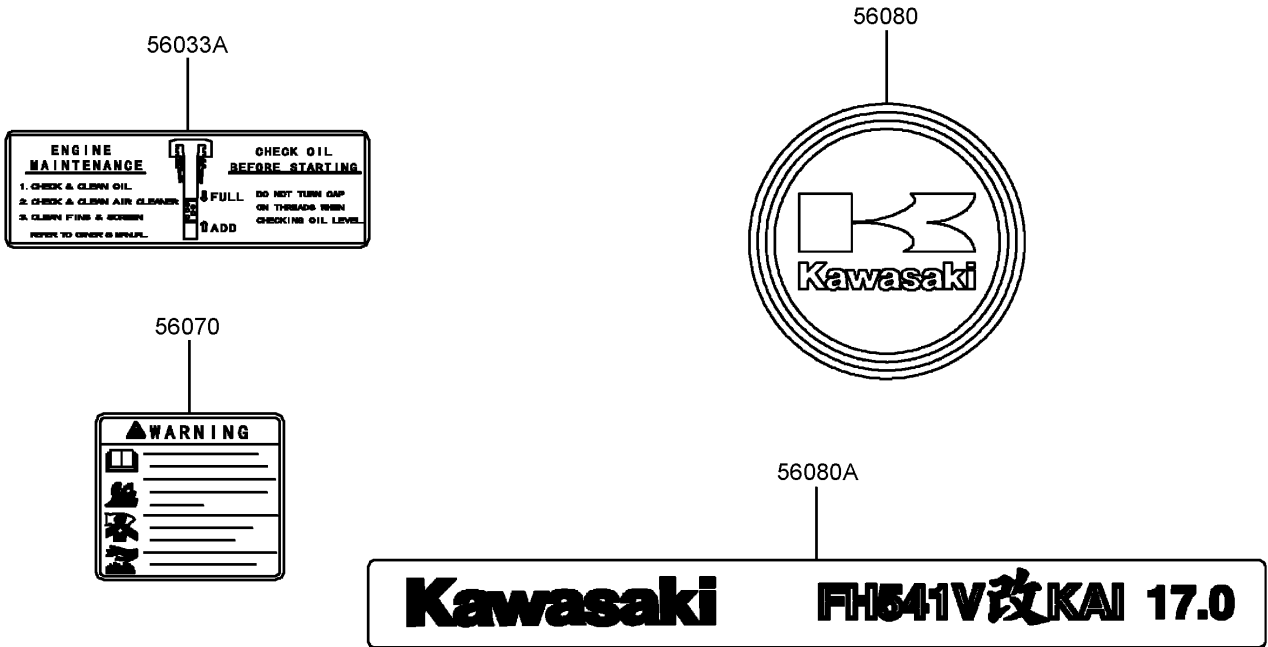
56033A

ENGINE MAINTENANCE
1. CHECK & CLEAN OIL
2. CHECK & CLEAN AIR CLEANER
3. CLEAN FINS & SCREEN
REFER TO OWNER'S MANUAL

FULL
ADD

CHECK OIL BEFORE STARTING
DO NOT TURN CAP ON THREADS WHEN CHECKING OIL LEVEL

56080

Kawasaki

56070

WARNING

56080A

Kawasaki FH541V改KAI 17.0